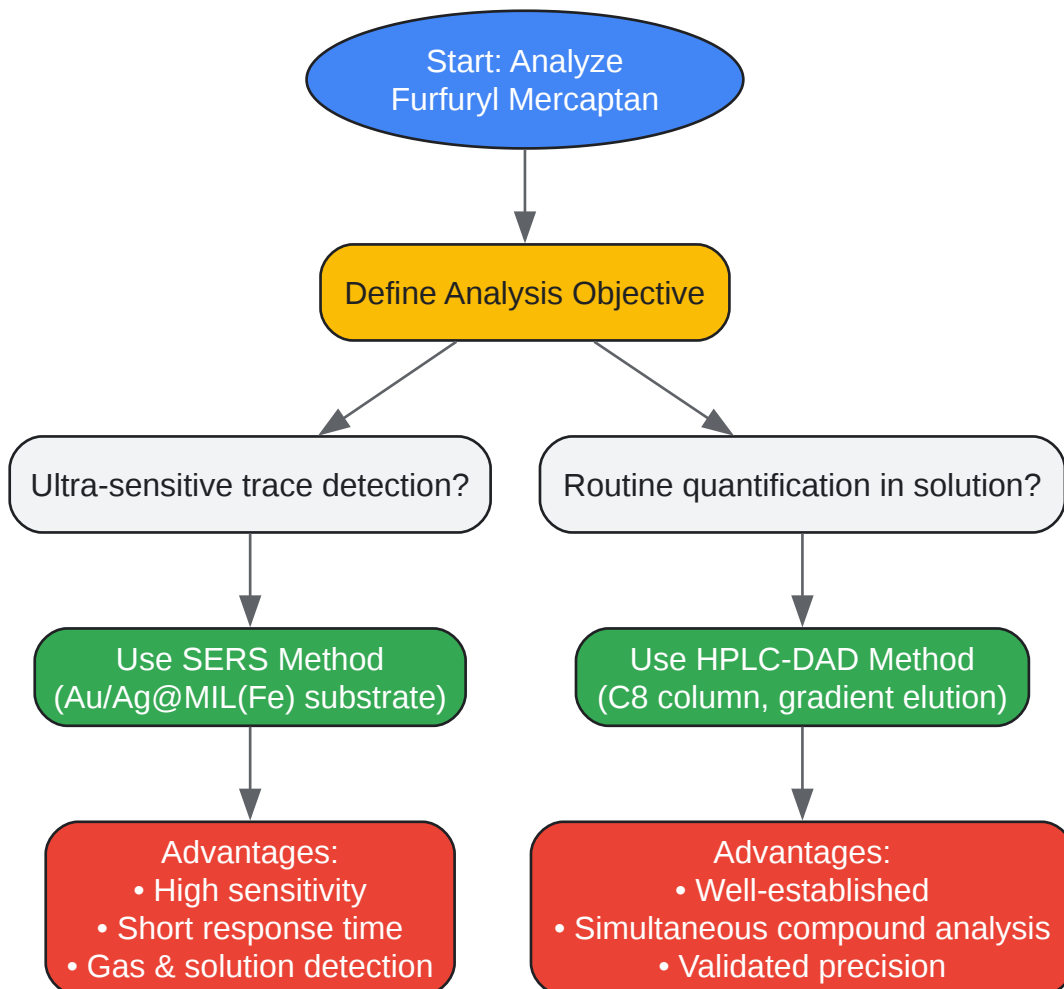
Start: Analyze Furfuryl Mercaptan

Define Analysis Objective

Ultra-sensitive trace detection?

Routine quantification in solution?

Use SERS Method (Au/Ag@MIL(Fe) substrate)

Use HPLC-DAD Method (C8 column, gradient elution)

Advantages:
• High sensitivity
• Short response time
• Gas & solution detection

Advantages:
• Well-established
• Simultaneous compound analysis
• Validated precision